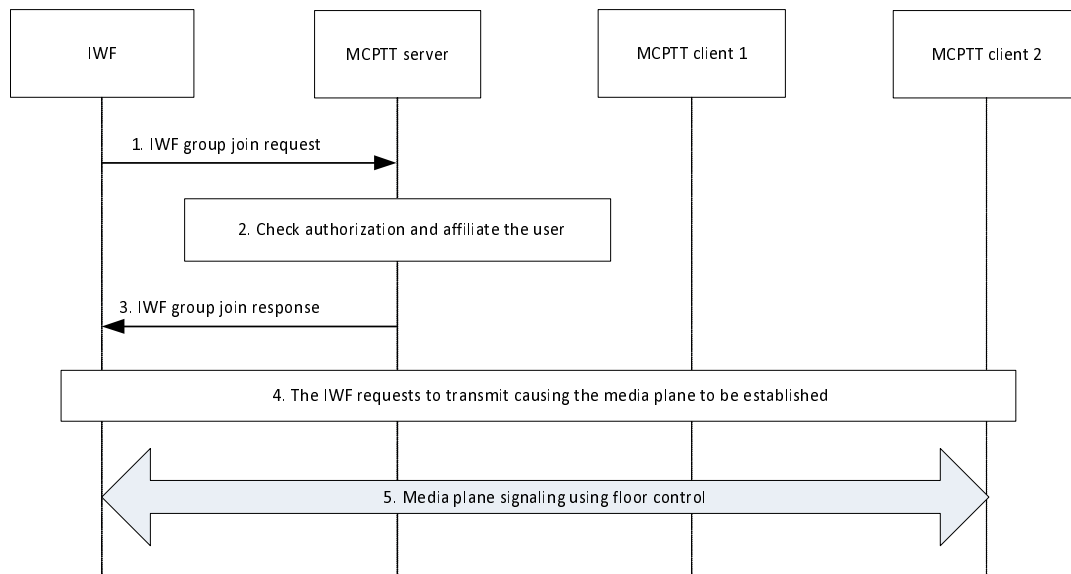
IWF

MCPTT server

MCPTT client 1

MCPTT client 2

1. IWF group join request

2. Check authorization and affiliate the user

3. IWF group join response

4. The IWF requests to transmit causing the media plane to be established

5. Media plane signaling using floor control